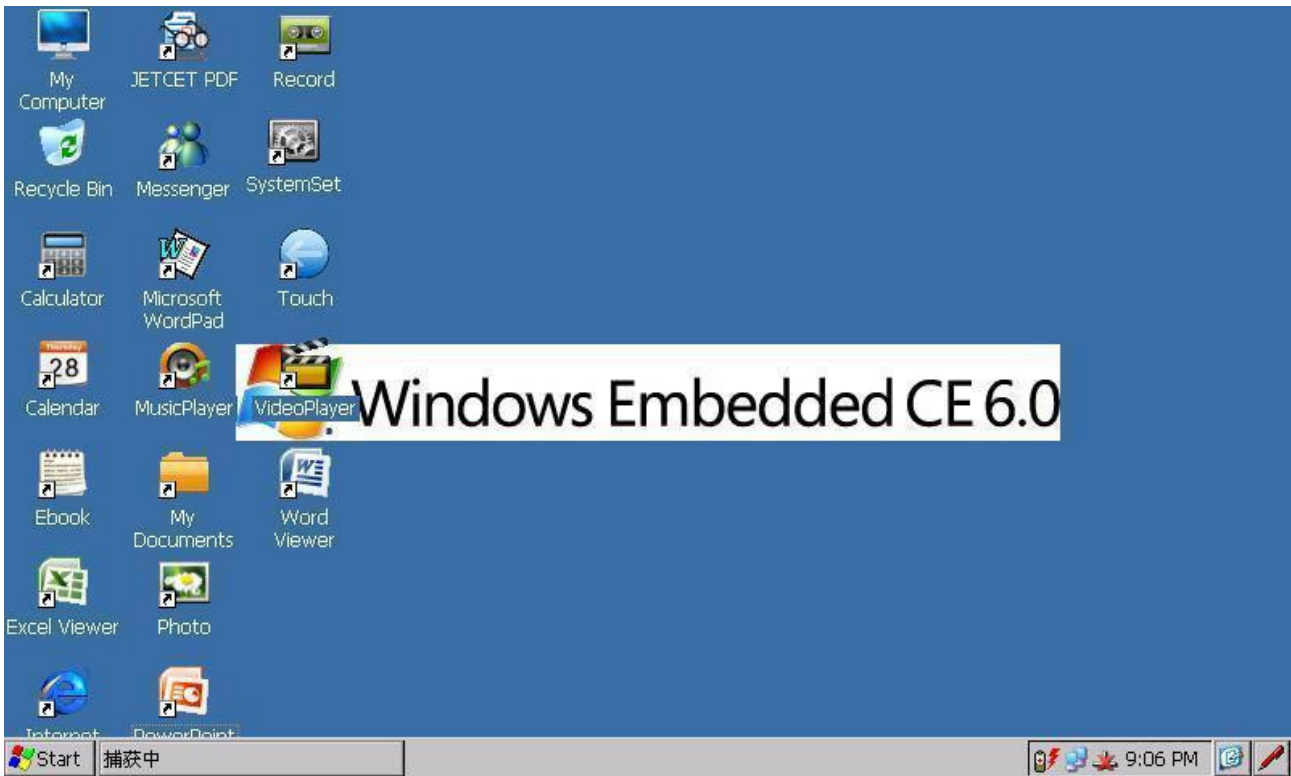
My Computer

JETCET PDF

Record

Recycle Bin

Messenger

SystemSet

Calculator

Microsoft WordPad

Touch

28

Calendar

MusicPlayer

VideoPlayer

Windows Embedded CE 6.0

Ebook

My Documents

Word Viewer

Excel Viewer

Photo

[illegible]

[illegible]

Start

捕获中

9:06 PM